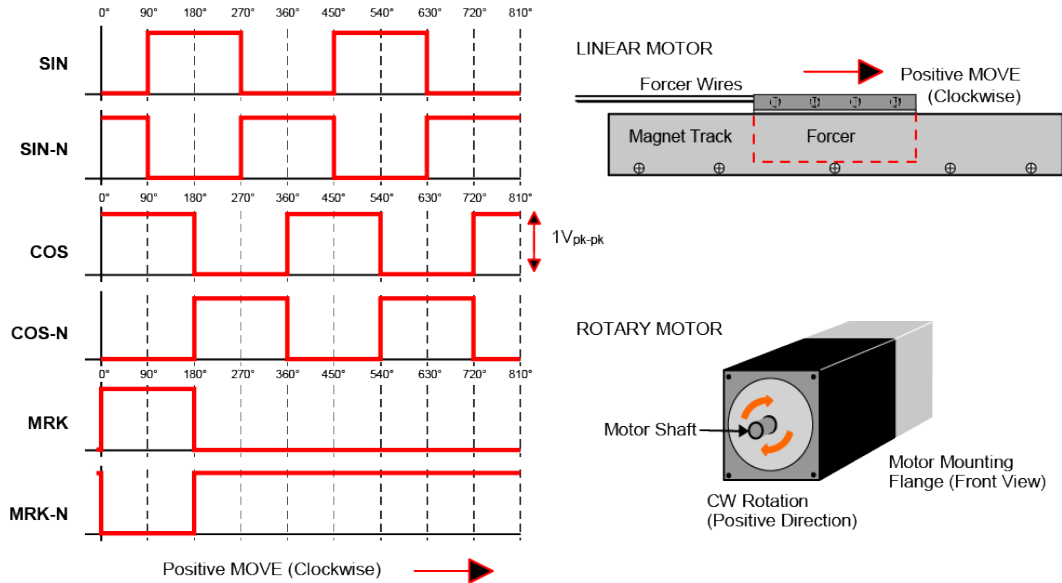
0° 90° 180° 270° 360° 450° 540° 630° 720° 810°

SIN

SIN-N

0° 90° 180° 270° 360° 450° 540° 630° 720° 810°

COS

$1V_{pk-pk}$

COS-N

0° 90° 180° 270° 360° 450° 540° 630° 720° 810°

MRK

MRK-N

Positive MOVE (Clockwise)

LINEAR MOTOR

Forcer Wires

Positive MOVE (Clockwise)

Magnet Track

Forcer

ROTARY MOTOR

Motor Shaft

Motor Mounting Flange (Front View)

CW Rotation (Positive Direction)